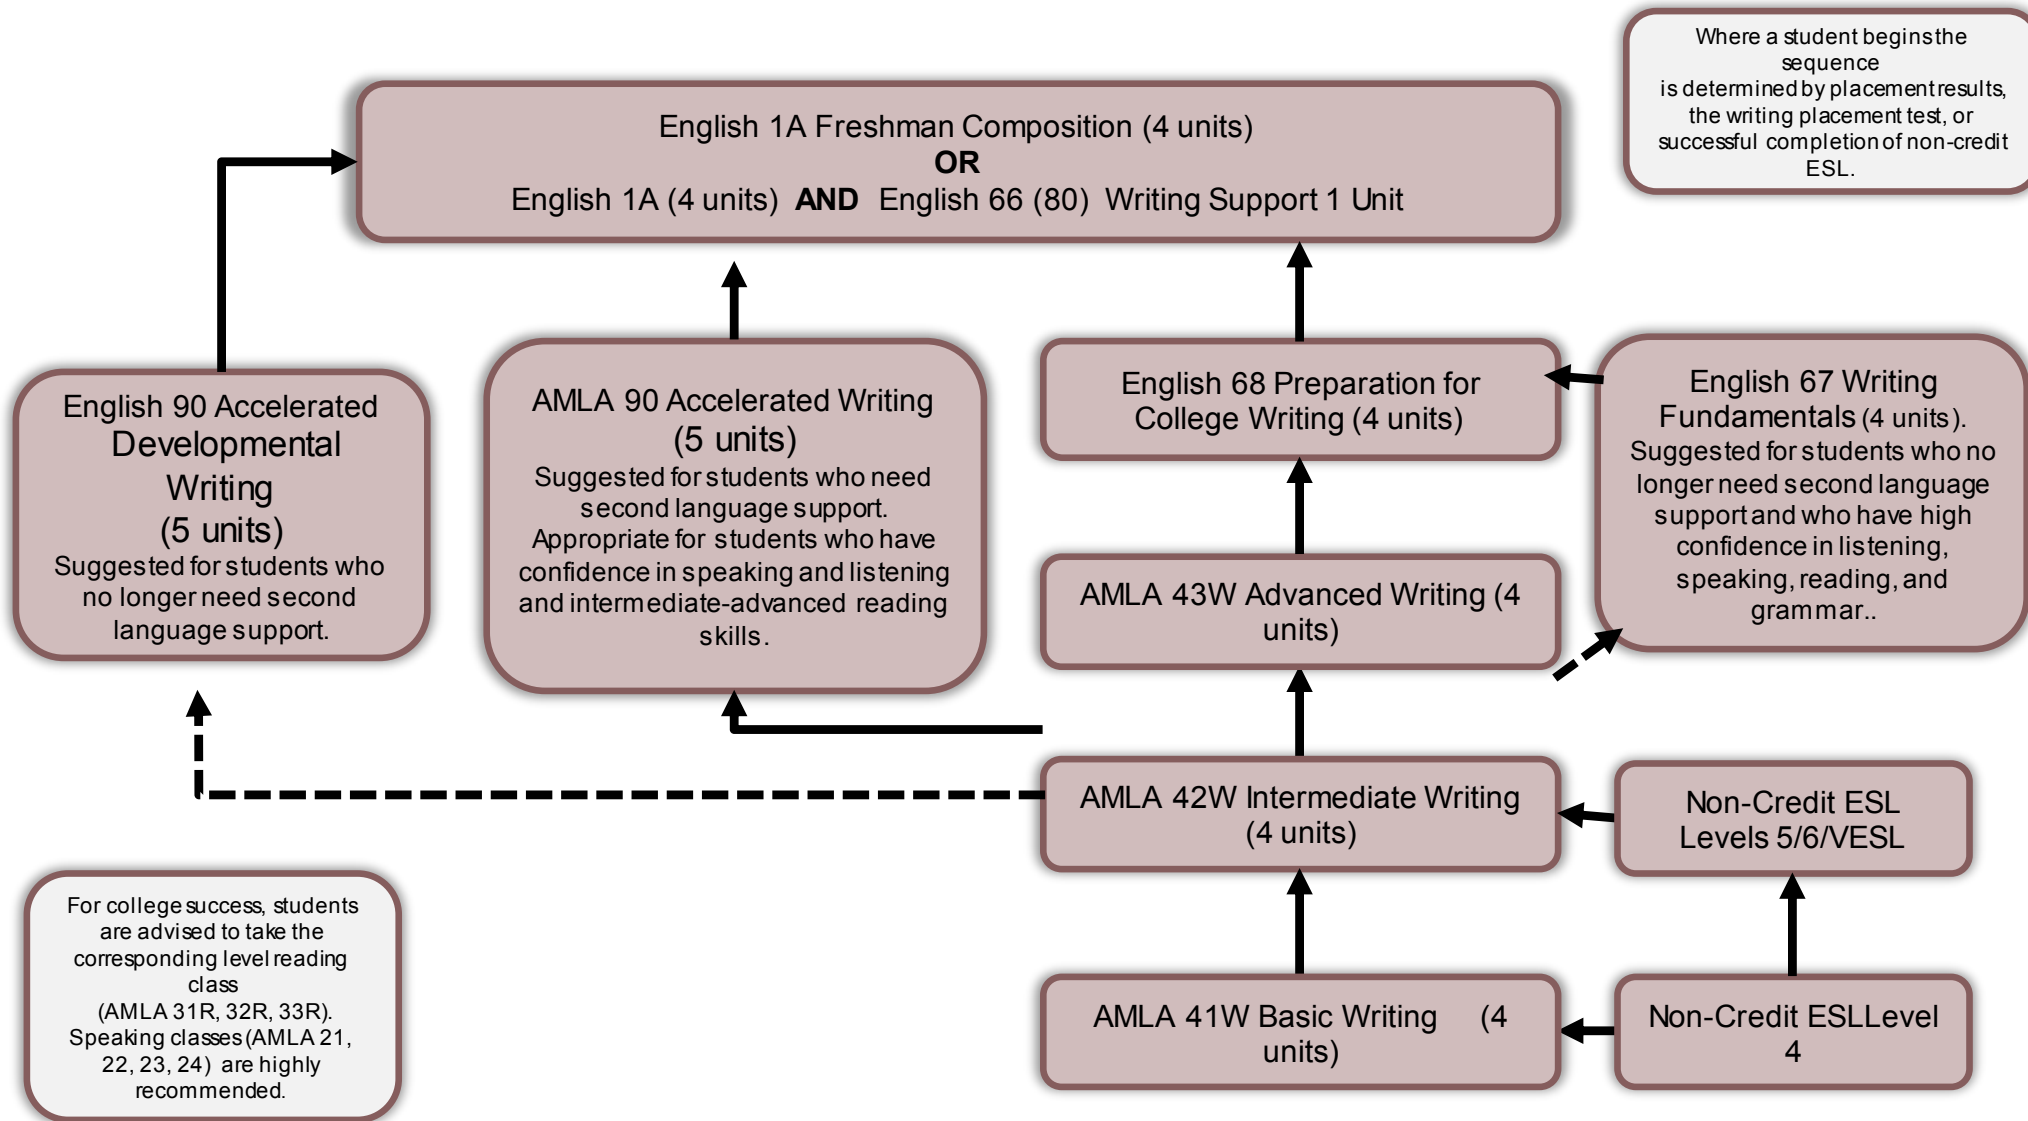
Where a student begins the sequence is determined by placement results, the writing placement test, or successful completion of non-credit ESL.

English 1A Freshman Composition (4 units)
OR
English 1A (4 units) AND English 66 (80) Writing Support 1 Unit

English 90 Accelerated Developmental Writing (5 units)
Suggested for students who no longer need second language support.

AMLA 90 Accelerated Writing (5 units)
Suggested for students who need second language support. Appropriate for students who have confidence in speaking and listening and intermediate-advanced reading skills.

English 68 Preparation for College Writing (4 units)

English 67 Writing Fundamentals (4 units). Suggested for students who no longer need second language support and who have high confidence in listening, speaking, reading, and grammar..

AMLA 43W Advanced Writing (4 units)

AMLA 42W Intermediate Writing (4 units)

Non-Credit ESL Levels 5/6/VESL

For college success, students are advised to take the corresponding level reading class (AMLA 31R, 32R, 33R). Speaking classes (AMLA 21, 22, 23, 24) are highly recommended.

AMLA 41W Basic Writing (4 units)

Non-Credit ESLLevel 4